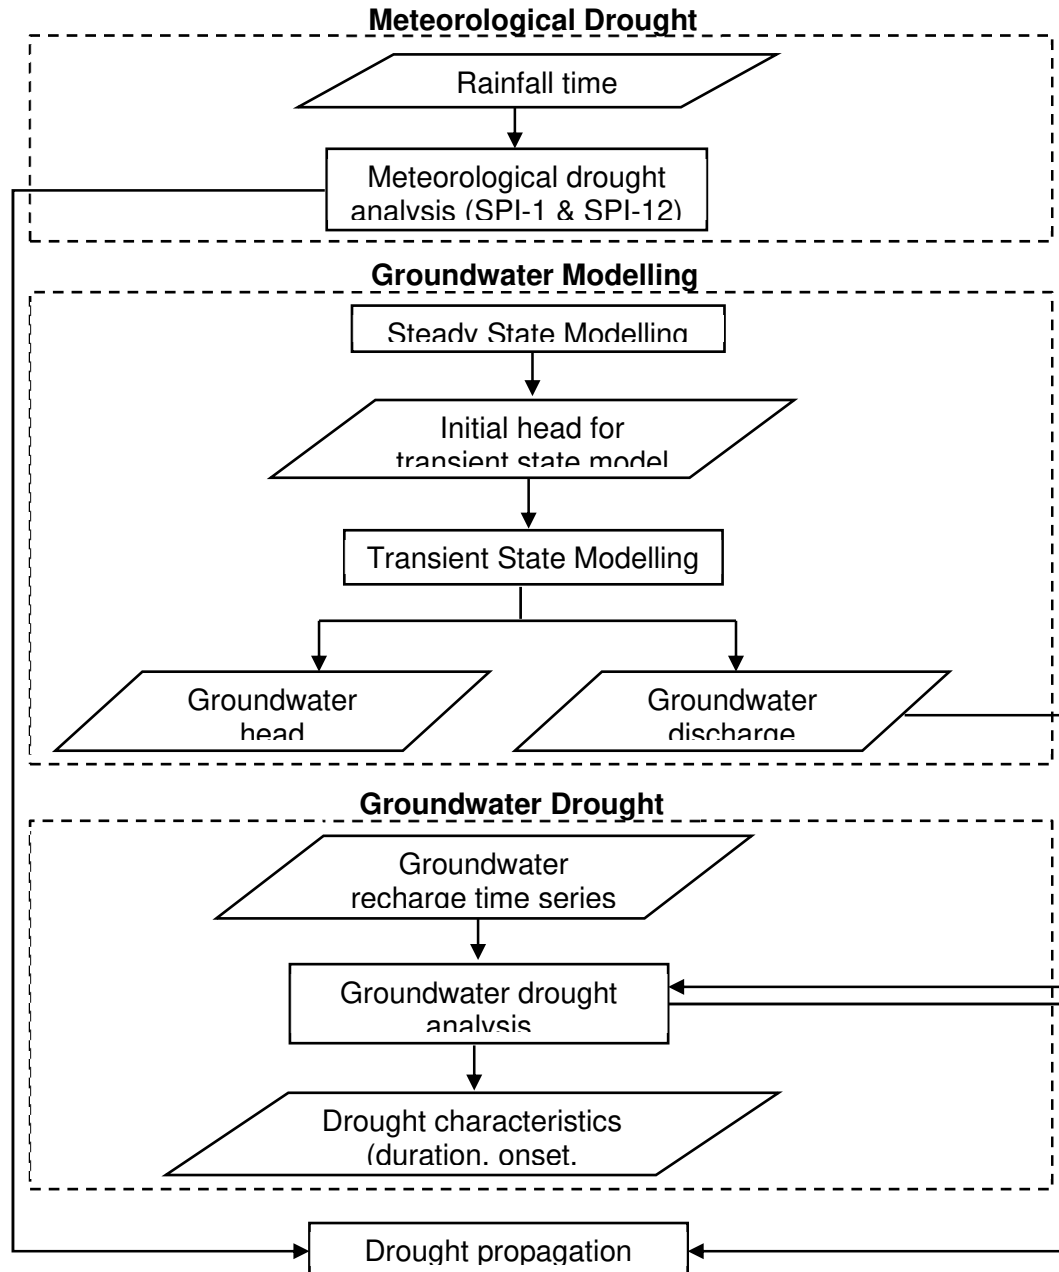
Meteorological Drought

Rainfall time

Meteorological drought analysis (SPI-1 & SPI-12)

Groundwater Modelling

Steady State Modelling

Initial head for transient state model

Transient State Modelling

Groundwater head

Groundwater discharge

Groundwater Drought

Groundwater recharge time series

Groundwater drought analysis

Drought characteristics (duration, onset,

Drought propagation